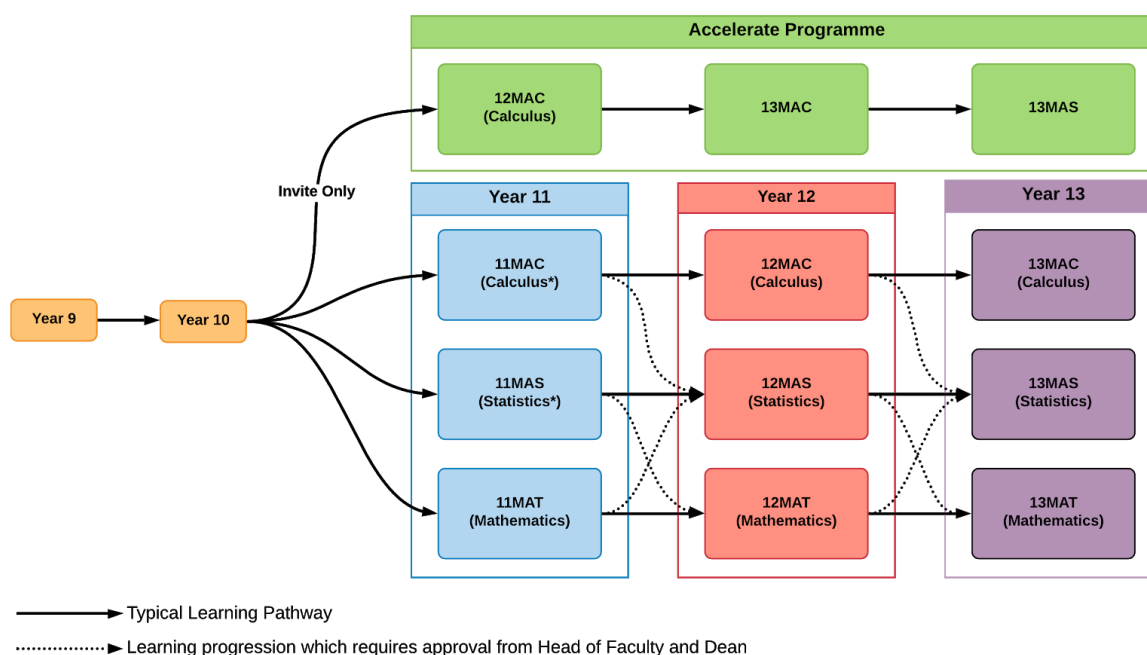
Accelerate Programme

12MAC (Calculus)

13MAC

13MAS

Invite Only

Year 11

Year 12

Year 13

Year 9

Year 10

11MAC (Calculus*)

12MAC (Calculus)

13MAC (Calculus)

11MAS (Statistics*)

12MAS (Statistics)

13MAS (Statistics)

11MAT (Mathematics)

12MAT (Mathematics)

13MAT (Mathematics)

Typical Learning Pathway

Learning progression which requires approval from Head of Faculty and Dean